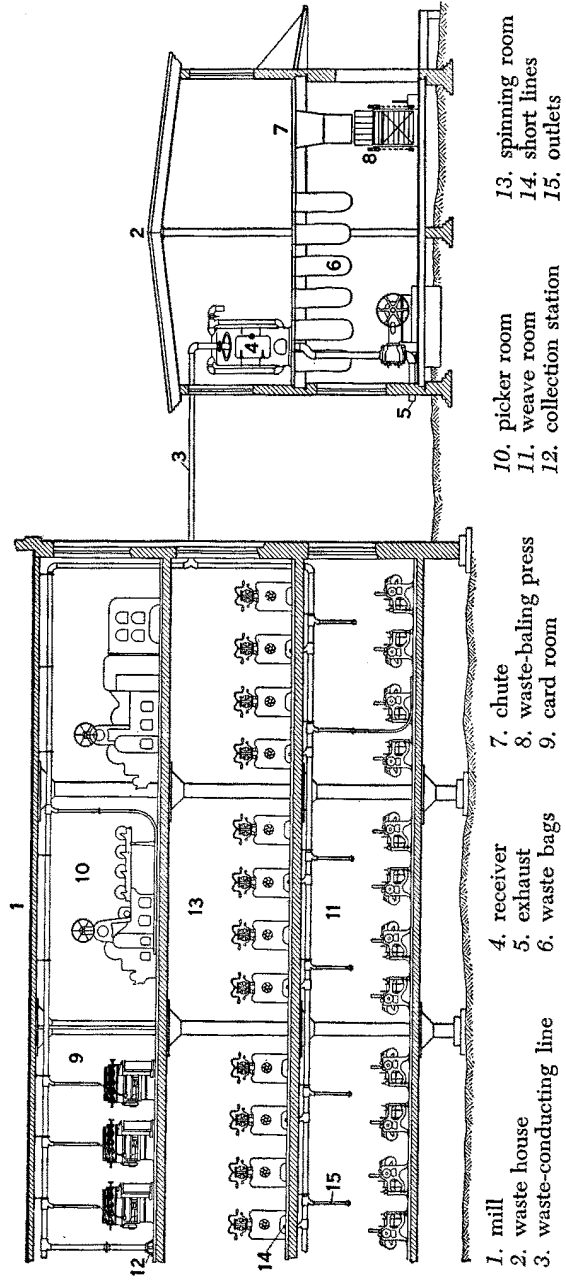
1
9
10
13
11
12
14
15
3
2
4
6
7
8
5

1. mill
2. waste house
3. waste-conducting line
4. receiver
5. exhaust
6. waste bags
7. chute
8. waste-baling press
9. card room
10. picker room
11. weave room
12. collection station
13. spinning room
14. short lines
15. outlets